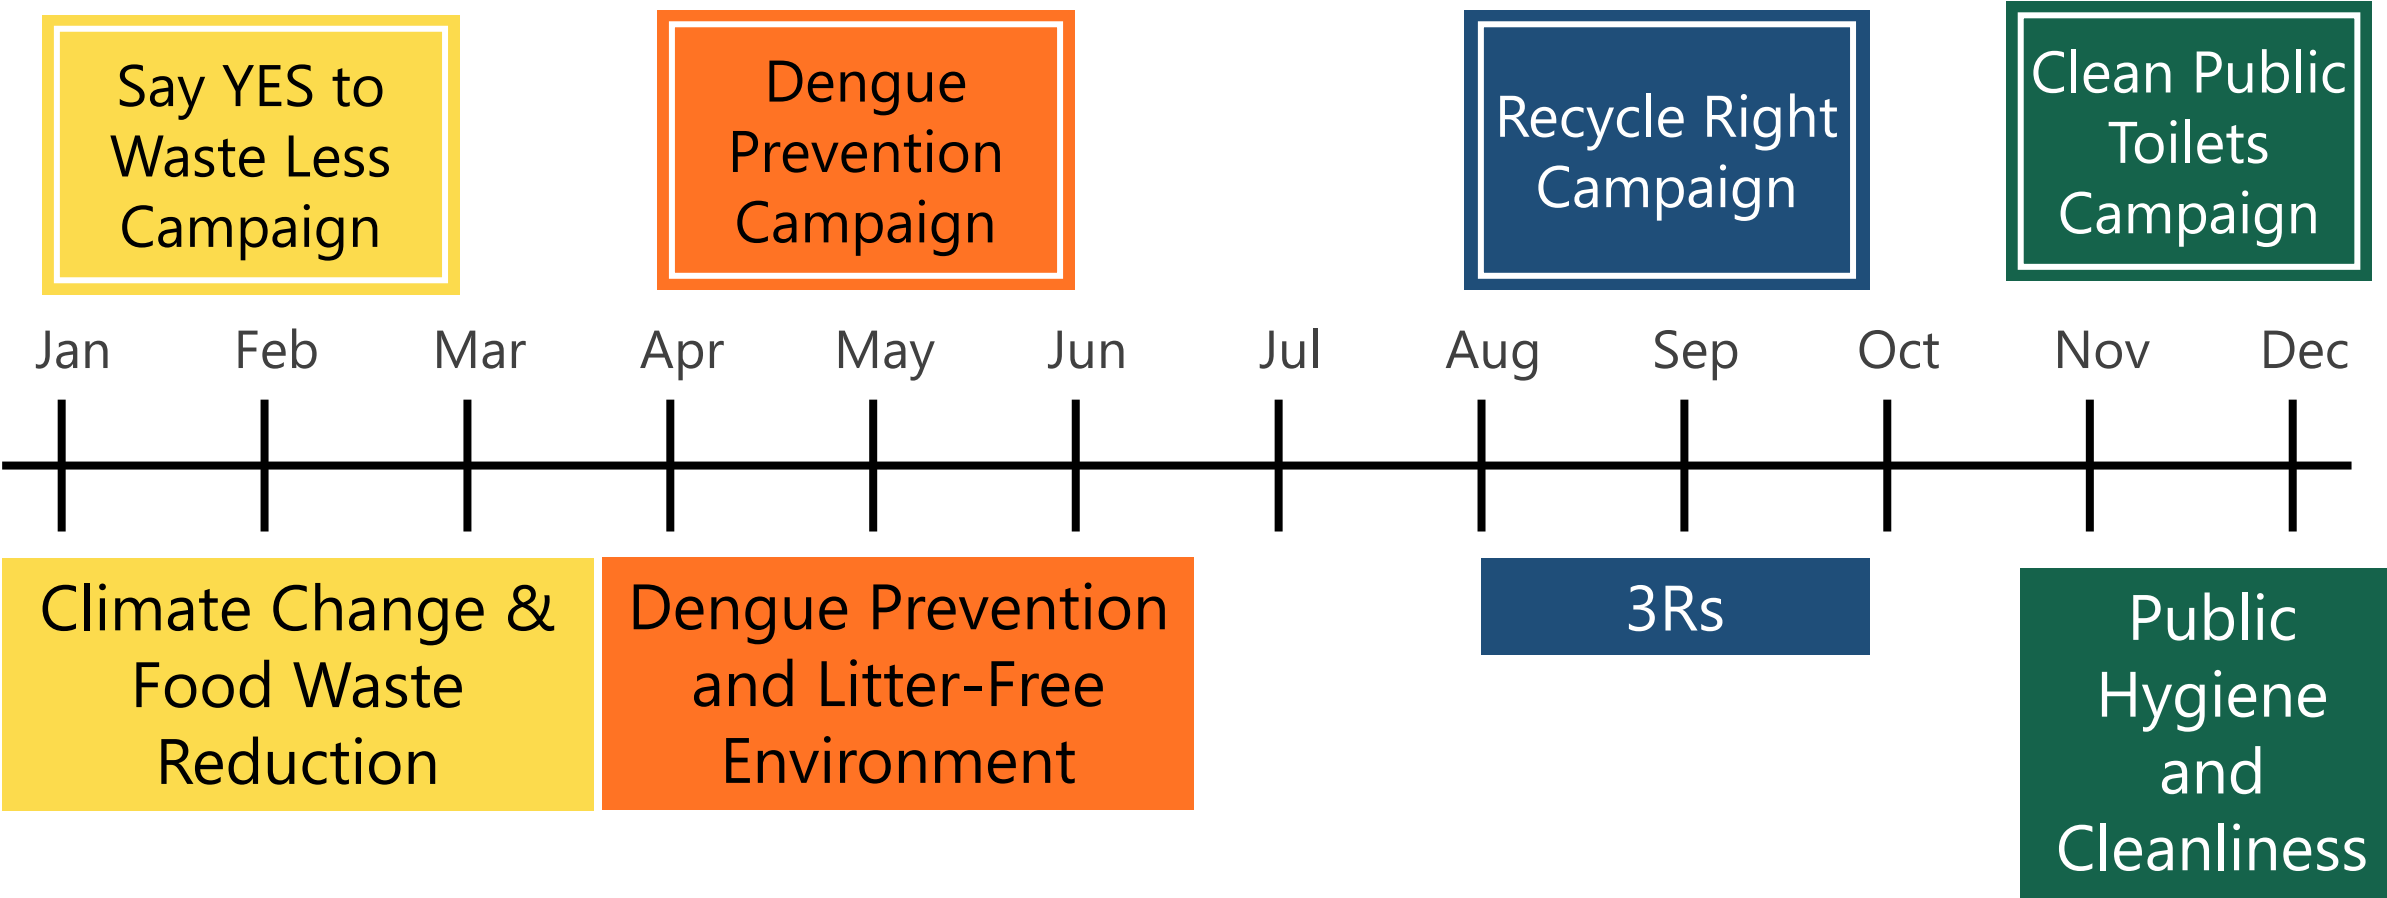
Say YES to Waste Less Campaign

Dengue Prevention Campaign

Recycle Right Campaign

Clean Public Toilets Campaign

Jan Feb Mar Apr May Jun Jul Aug Sep Oct Nov Dec

Climate Change & Food Waste Reduction

Dengue Prevention and Litter-Free Environment

3Rs

Public Hygiene and Cleanliness